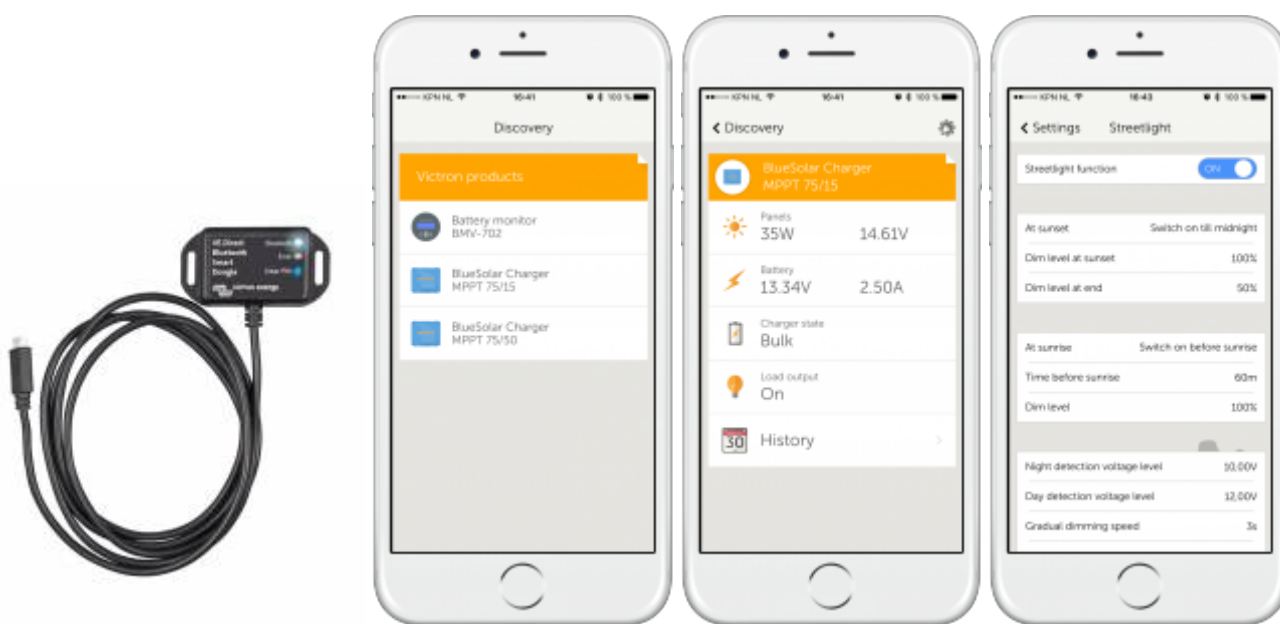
VE.Direct Bluetooth Smart Dongle
Status
Error
Clear PIN
victron energy

KPN NL 16:41 100 %
Discovery
Victron products
Battery monitor
BMV-702
BlueSolar Charger
MPPT 75/15
BlueSolar Charger
MPPT 75/50

KPN NL 16:41 100 %
Discovery
BlueSolar Charger
MPPT 75/15
Panels
35W 14.61V
Battery
13.34V 2.50A
Charger state
Bulk
Load output
On
30
History

KPN NL 16:43 100 %
Settings Streetlight
Streetlight function ON
At sunset Switch on till midnight
Dim level at sunset 100%
Dim level at end 50%
At sunrise Switch on before sunrise
Time before sunrise 60m
Dim level 100%
Night detection voltage level 10,00V
Day detection voltage level 12,00V
Gradual dimming speed 3s